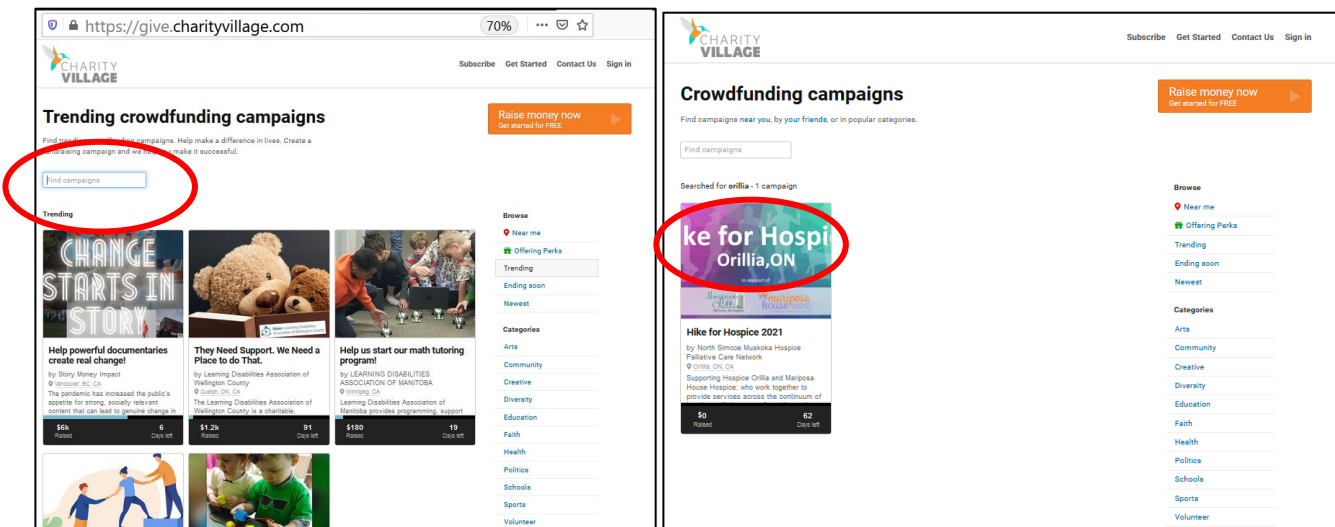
https://give.charityvillage.com 70% ···

CHARITY VILLAGE

Subscribe Get Started Contact Us Sign in

Trending crowdfunding campaigns

Raise money now
Get started for FREE

Find trending crowdfunding campaigns. Help make a difference in lives. Create a fundraising campaign and we help you make it successful.

Find campaigns

Trending

CHANGE STARTS IN STORY

Help powerful documentaries create real change!
by Story Money Impact
Vancouver, BC, CA
The pandemic has increased the public's appetite for strong, socially relevant content that can lead to genuine change in
$6k Raised 6 Days left

They Need Support. We Need a Place to do That.
by Learning Disabilities Association of Wellington County
Guelph, ON, CA
The Learning Disabilities Association of Wellington County is a charitable,
$1.2k Raised 91 Days left

Help us start our math tutoring program!
by LEARNING DISABILITIES ASSOCIATION OF MANITOBA
Winnipeg, CA
Learning Disabilities Association of Manitoba provides programming, support
$180 Raised 19 Days left

Browse
Near me
Offering Perks
Trending
Ending soon
Newest

Categories
Arts
Community
Creative
Diversity
Education
Faith
Health
Politics
Schools
Sports
Volunteer

CHARITY VILLAGE

Subscribe Get Started Contact Us Sign in

Crowdfunding campaigns

Raise money now
Get started for FREE

Find campaigns near you, by your friends, or in popular categories.

Find campaigns

Searched for orillia - 1 campaign

ke for Hospic
Orillia,ON
In support of
mariposa house hospice

Hike for Hospice 2021
by North Simcoe Muskoka Hospice Palliative Care Network
Orillia, ON, CA
Supporting Hospice Orillia and Mariposa House Hospice, who work together to provide services across the continuum of
$0 Raised 62 Days left

Browse
Near me
Offering Perks
Trending
Ending soon
Newest

Categories
Arts
Community
Creative
Diversity
Education
Faith
Health
Politics
Schools
Sports
Volunteer